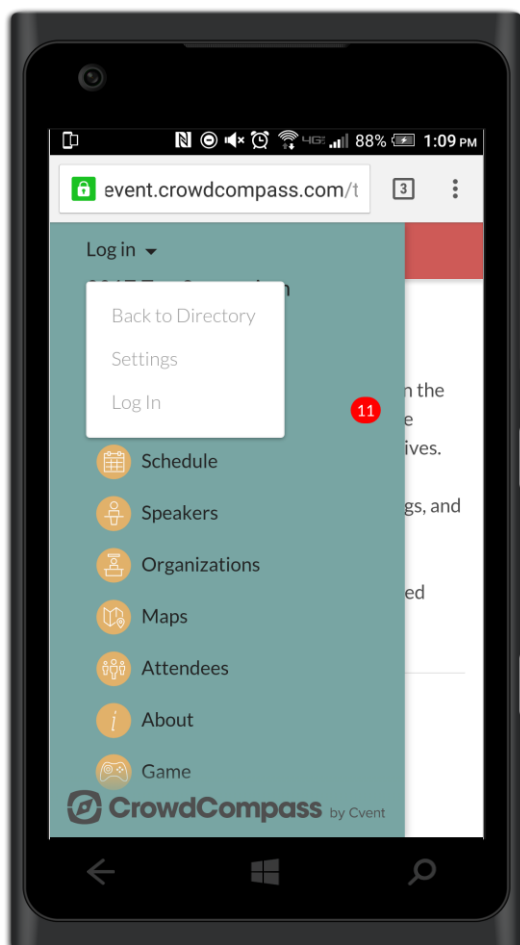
88% 1:09 PM

event.crowdcompass.com/t

3

Log in

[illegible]

Back to Directory

Settings

Log In

11

n the
e
ives.

gs, and

ed

Schedule

Speakers

Organizations

Maps

Attendees

About

Game

CrowdCompass by Cvent